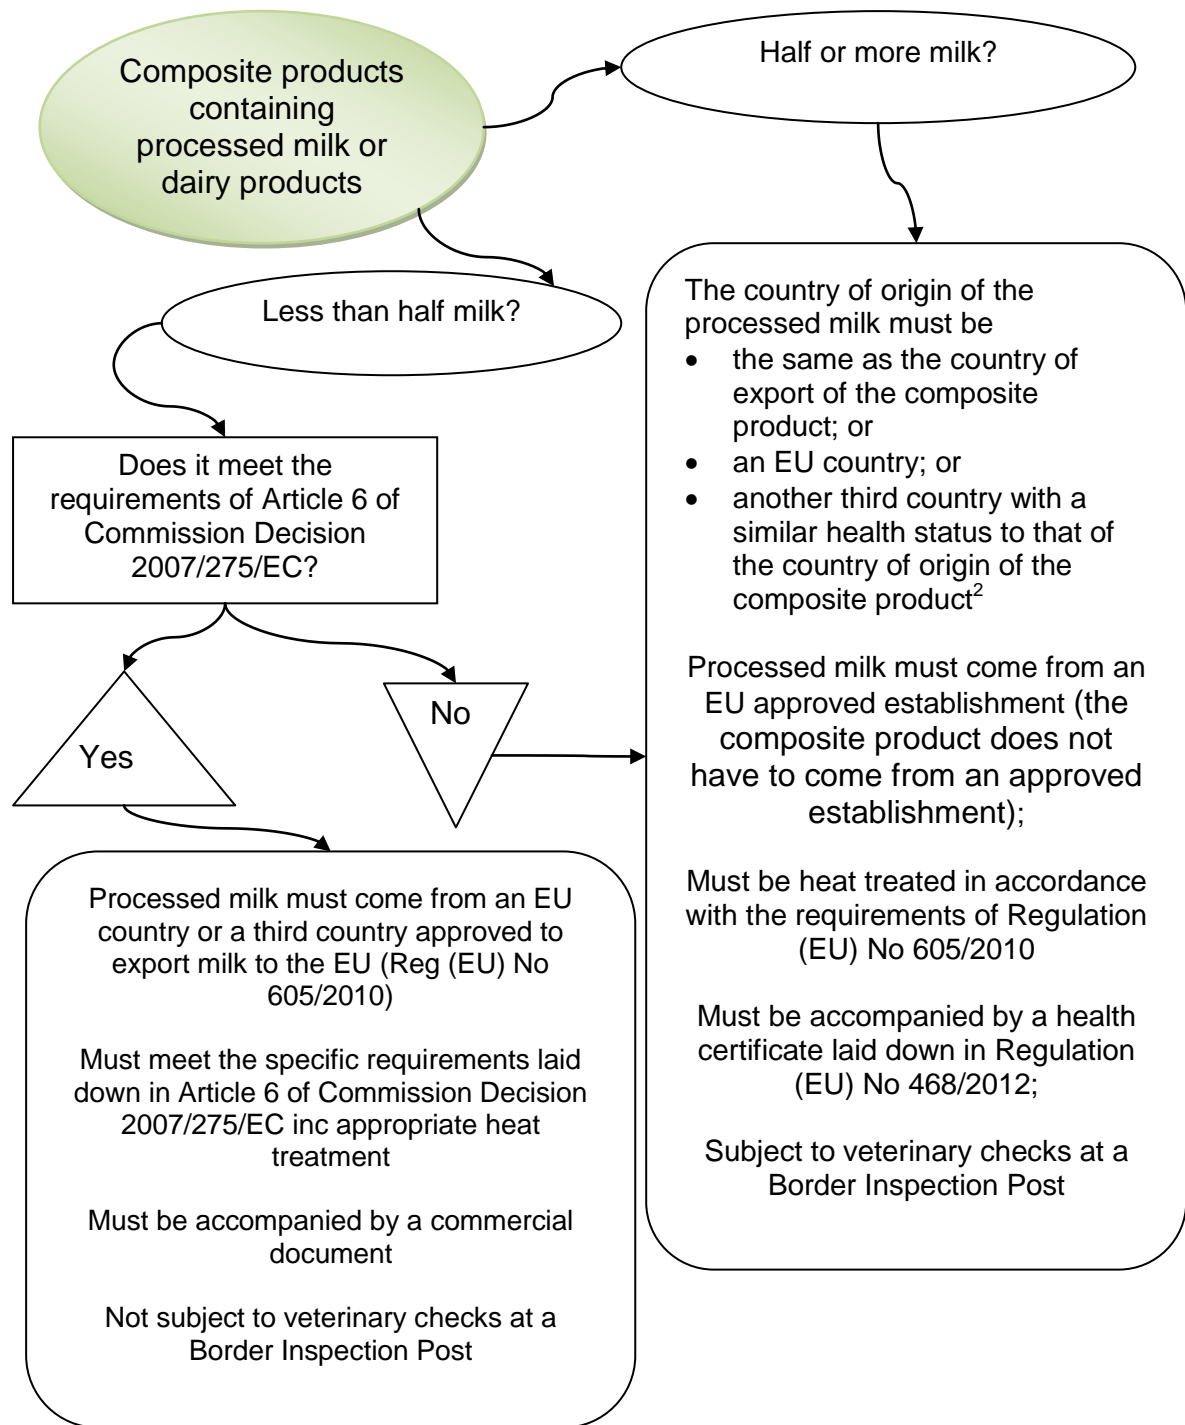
Composite products containing processed milk or dairy products

Half or more milk?

Less than half milk?

Does it meet the requirements of Article 6 of Commission Decision 2007/275/EC?

Yes

No

Processed milk must come from an EU country or a third country approved to export milk to the EU (Reg (EU) No 605/2010)

Must meet the specific requirements laid down in Article 6 of Commission Decision 2007/275/EC inc appropriate heat treatment

Must be accompanied by a commercial document

Not subject to veterinary checks at a Border Inspection Post

The country of origin of the processed milk must be

- the same as the country of export of the composite product; or
- an EU country; or
- another third country with a similar health status to that of the country of origin of the composite product$^2$

Processed milk must come from an EU approved establishment (the composite product does not have to come from an approved establishment);

Must be heat treated in accordance with the requirements of Regulation (EU) No 605/2010

Must be accompanied by a health certificate laid down in Regulation (EU) No 468/2012;

Subject to veterinary checks at a Border Inspection Post